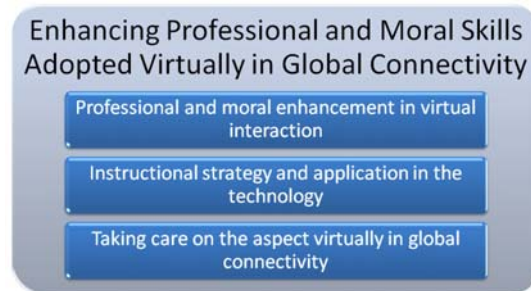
Enhancing Professional and Moral Skills Adopted Virtually in Global Connectivity

Professional and moral enhancement in virtual interaction

Instructional strategy and application in the technology

Taking care on the aspect virtually in global connectivity